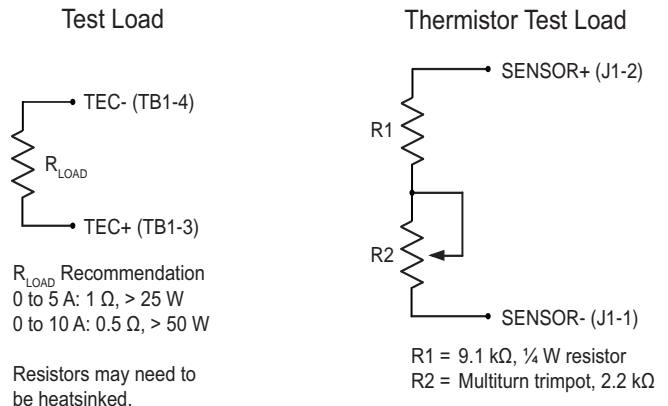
Test Load

TEC- (TB1-4)

$R_{LOAD}$

TEC+ (TB1-3)

$R_{LOAD}$ Recommendation
0 to 5 A: 1 Ω, > 25 W
0 to 10 A: 0.5 Ω, > 50 W

Resistors may need to be heatsinked.

Thermistor Test Load

SENSOR+ (J1-2)

R1

R2

SENSOR- (J1-1)

R1 = 9.1 kΩ, ¼ W resistor
R2 = Multiturn trimpot, 2.2 kΩ